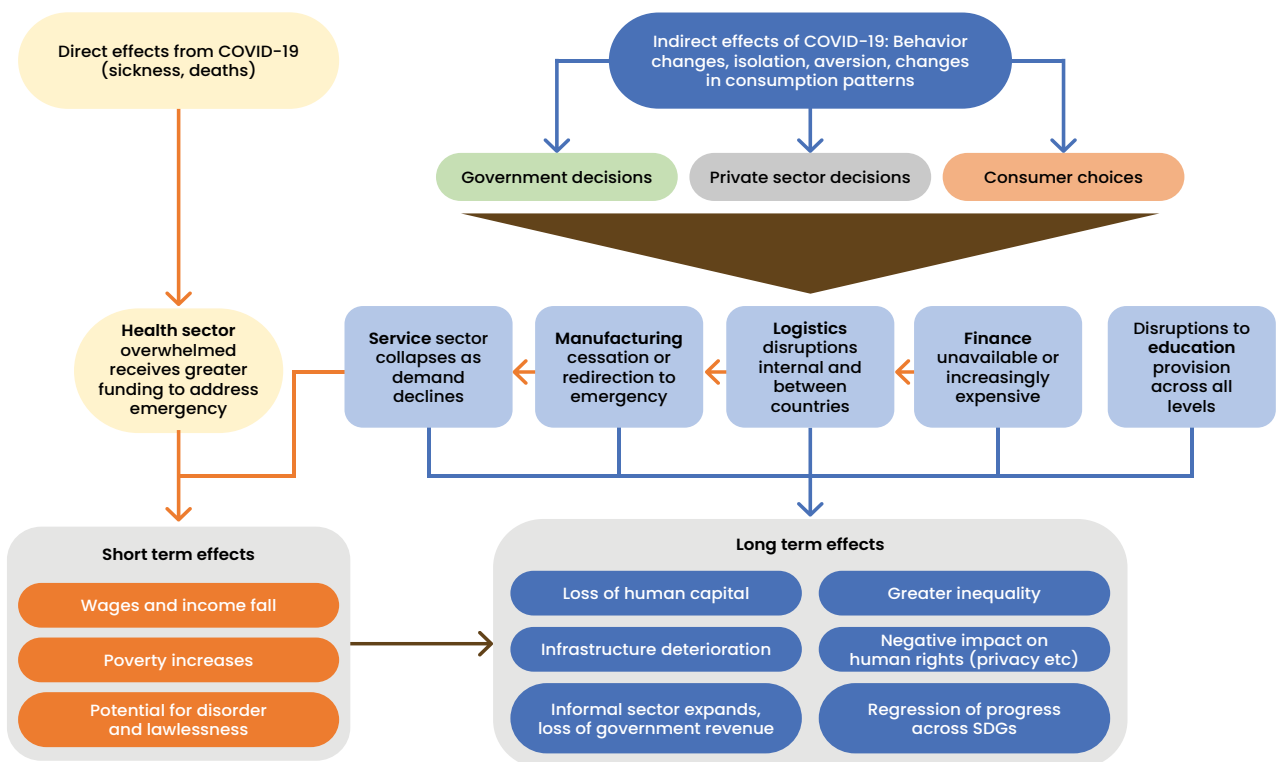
Direct effects from COVID-19 (sickness, deaths)

Indirect effects of COVID-19: Behavior changes, isolation, aversion, changes in consumption patterns

Government decisions

Private sector decisions

Consumer choices

Health sector overwhelmed receives greater funding to address emergency

Service sector collapses as demand declines

Manufacturing cessation or redirection to emergency

Logistics disruptions internal and between countries

Finance unavailable or increasingly expensive

Disruptions to education provision across all levels

Short term effects

Wages and income fall

Poverty increases

Potential for disorder and lawlessness

Long term effects

Loss of human capital

Greater inequality

Infrastructure deterioration

Negative impact on human rights (privacy etc)

Informal sector expands, loss of government revenue

Regression of progress across SDGs